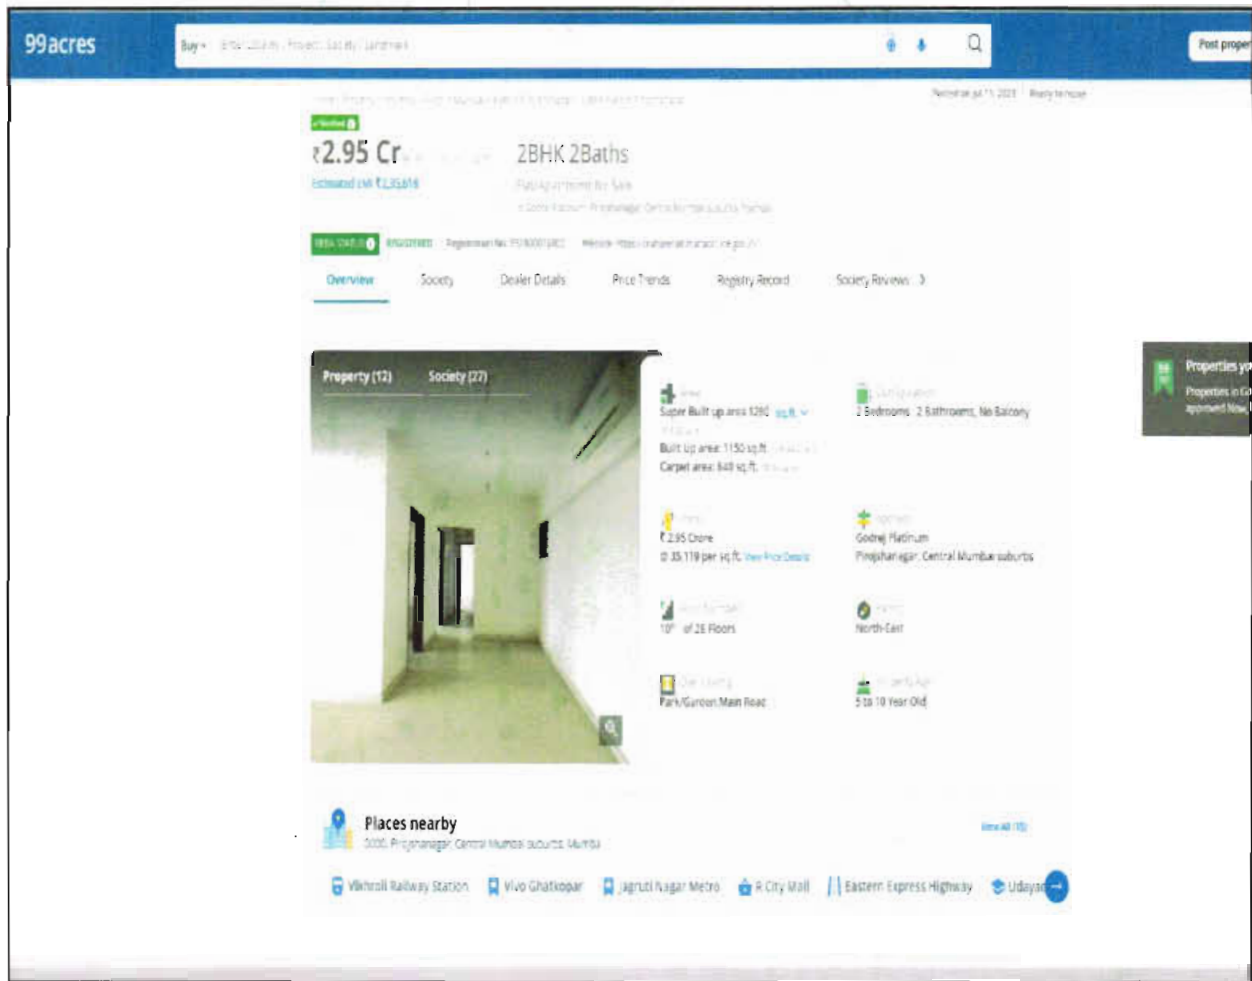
99acres

Buy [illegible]

Post proper

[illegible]

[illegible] | Ready to move

Verified

₹2.95 Cr

2BHK 2Baths

Estimated EMI ₹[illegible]

Flat/Apartment for Sale

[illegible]

RERA STATUS REGISTERED Registration No: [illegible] Website: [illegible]

Overview
Society
Dealer Details
Price Trends
Registry Record
Society Reviews

Property (12)
Society (27)

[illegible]
Super Built up area 1280 sq.ft.
Built Up area: 1150 sq.ft.
Carpet area: 840 sq.ft.

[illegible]
2 Bedrooms, 2 Bathrooms, No Balcony

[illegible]
₹ 2.95 Crore
@ 35,119 per sq.ft. View Price Details

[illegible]
Godrej Platinum
Pirojshanagar, Central Mumbai suburbs

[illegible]
10th of 28 Floors

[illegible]
North-East

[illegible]
Park/Garden, Main Road

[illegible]
5 to 10 Year Old

Properties y
Properties in G
approved Now

Places nearby
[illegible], Pirojshanagar, Central Mumbai suburbs, Mumbai

View All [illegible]

Vikhroli Railway Station
Vivo Ghatkopar
Jagruti Nagar Metro
R City Mall
Eastern Express Highway
Udaya